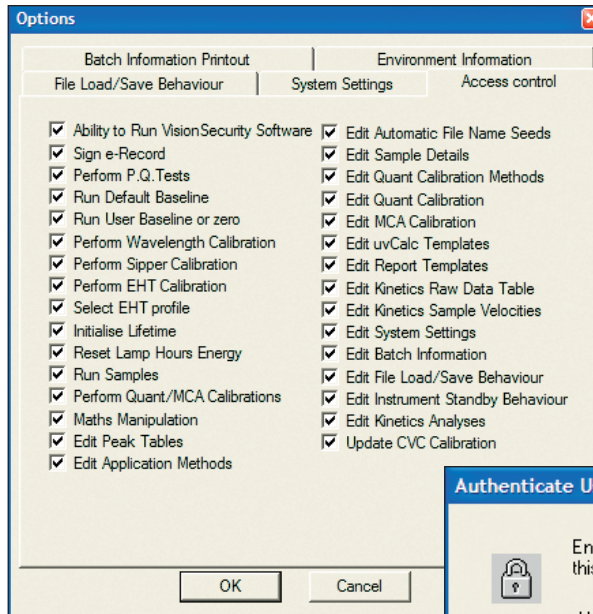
Options

Batch Information Printout | Environment Information
File Load/Save Behaviour | System Settings | Access control

Ability to Run VisionSecurity Software
Sign e-Record
Perform P.Q.Tests
Run Default Baseline
Run User Baseline or zero
Perform Wavelength Calibration
Perform Sipper Calibration
Perform EHT Calibration
Select EHT profile
Initialise Lifetime
Reset Lamp Hours Energy
Run Samples
Perform Quant/MCA Calibrations
Maths Manipulation
Edit Peak Tables
Edit Application Methods

Edit Automatic File Name Seeds
Edit Sample Details
Edit Quant Calibration Methods
Edit Quant Calibration
Edit MCA Calibration
Edit uvCalc Templates
Edit Report Templates
Edit Kinetics Raw Data Table
Edit Kinetics Sample Velocities
Edit System Settings
Edit Batch Information
Edit File Load/Save Behaviour
Edit Instrument Standby Behaviour
Edit Kinetics Analyses
Update CVC Calibration

Authenticate U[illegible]
En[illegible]
this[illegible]

OK
Cancel